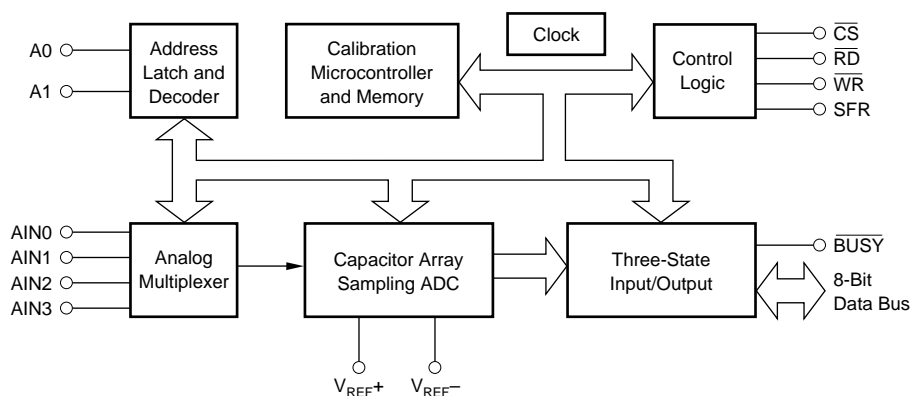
A0

A1

Address Latch and Decoder

Calibration Microcontroller and Memory

Clock

Control Logic

$\overline{CS}$

$\overline{RD}$

$\overline{WR}$

SFR

AIN0

AIN1

AIN2

AIN3

Analog Multiplexer

Capacitor Array Sampling ADC

Three-State Input/Output

$\overline{BUSY}$

8-Bit Data Bus

$V_{REF}+$

$V_{REF}-$